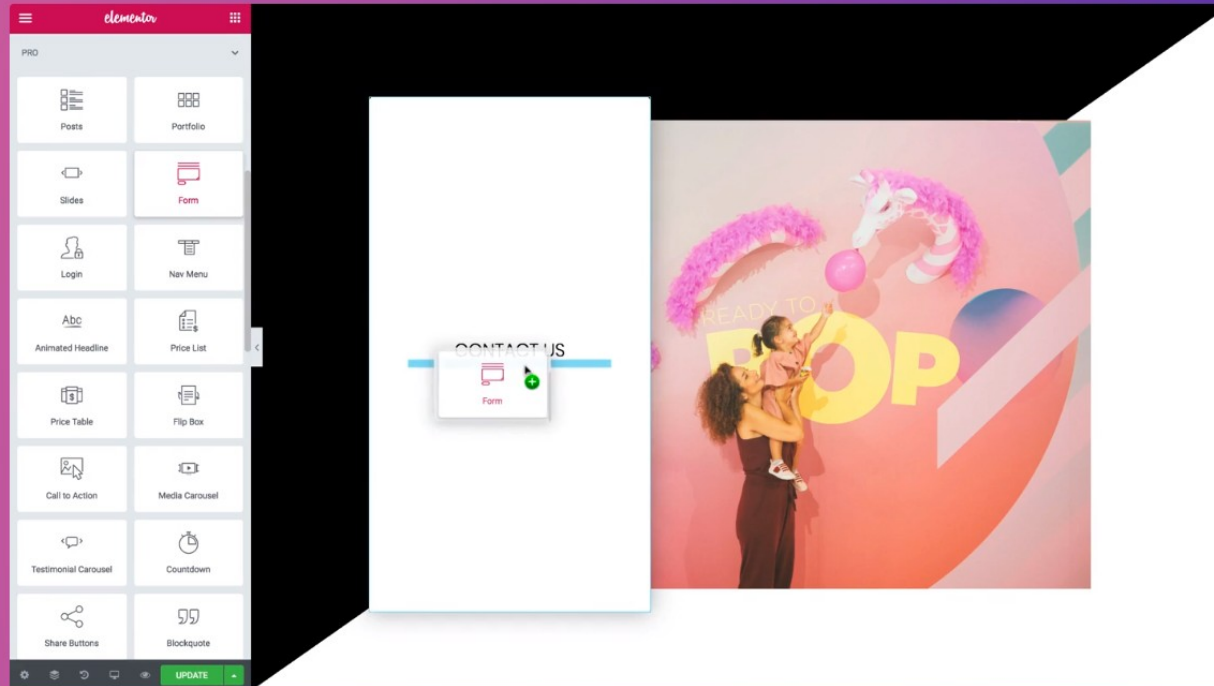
elementor

PRO

Posts

Portfolio

Slides

Form

Login

Nav Menu

Animated Headline

Price List

Price Table

Flip Box

Call to Action

Media Carousel

Testimonial Carousel

Countdown

Share Buttons

Blockquote

UPDATE

CONTACT US

Form

READY TO POP